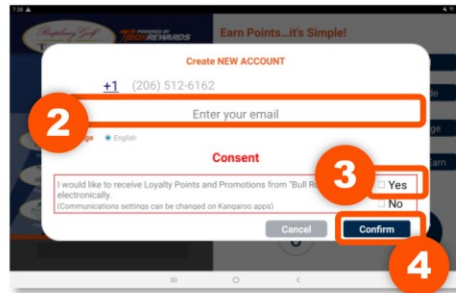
7:38

Ridgeway Golf

Earn Points...it's Simple!

REWARDS

Create NEW ACCOUNT

+1 (206) 512-6162

2

Enter your email

ge English

Consent

3

I would like to receive Loyalty Points and Promotions from "Bull R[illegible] electronically.

(Communications settings can be changed on Kangaroo apps)

Yes

No

Cancel

Confirm

4